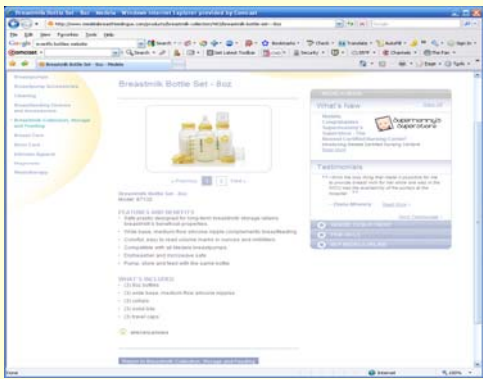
Breastmilk Bottle Set - Medela - Windows Internet Explorer provided by Comcast

File Edit View Favorites Tools Help

Breastmilk Bottle Set - 8oz - Medela

Breastmilk Bottle Set - 8oz

What's New

Supernanny's Superstars

Testimonials

Breastmilk Bottle Set - 8oz

FEATURES AND BENEFITS

WHAT'S INCLUDED

Return to Breastmilk Collection, Storage and Feeding

Done

Internet

100%